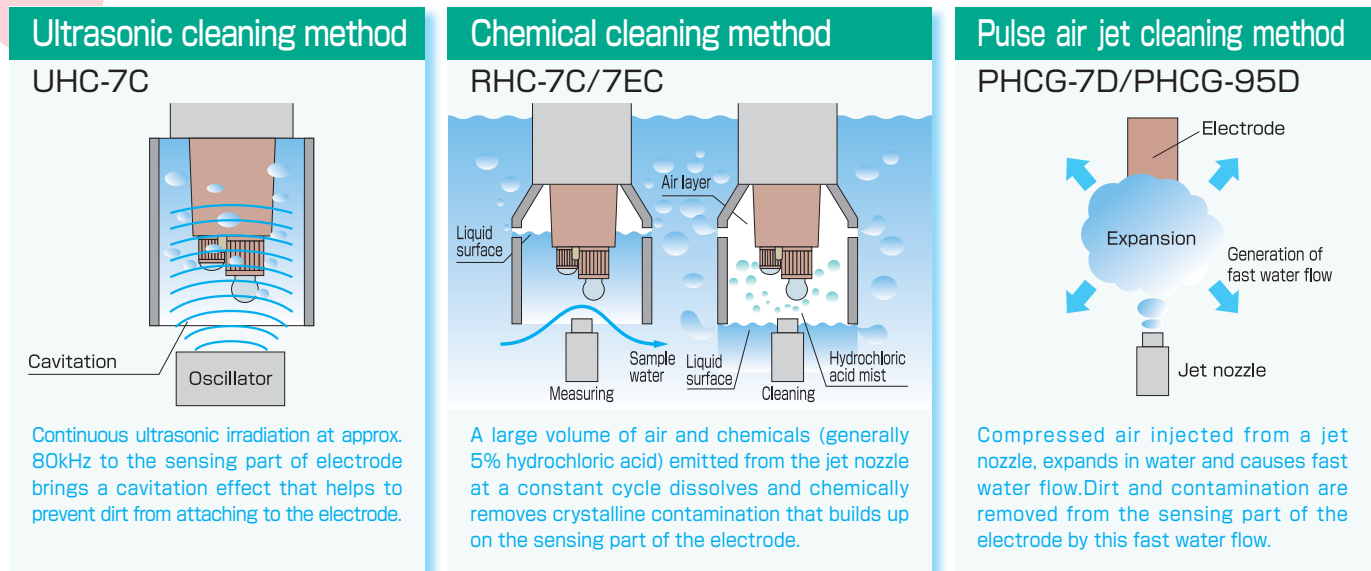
Ultrasonic cleaning method

UHC-7C

Cavitation

Oscillator

Continuous ultrasonic irradiation at approx. 80kHz to the sensing part of electrode brings a cavitation effect that helps to prevent dirt from attaching to the electrode.

Chemical cleaning method

RHC-7C/7EC

Air layer

Liquid surface

Sample water

Measuring

Liquid surface

Cleaning

Hydrochloric acid mist

A large volume of air and chemicals (generally 5% hydrochloric acid) emitted from the jet nozzle at a constant cycle dissolves and chemically removes crystalline contamination that builds up on the sensing part of the electrode.

Pulse air jet cleaning method

PHCG-7D/PHCG-95D

Electrode

Expansion

Generation of fast water flow

Jet nozzle

Compressed air injected from a jet nozzle, expands in water and causes fast water flow.Dirt and contamination are removed from the sensing part of the electrode by this fast water flow.